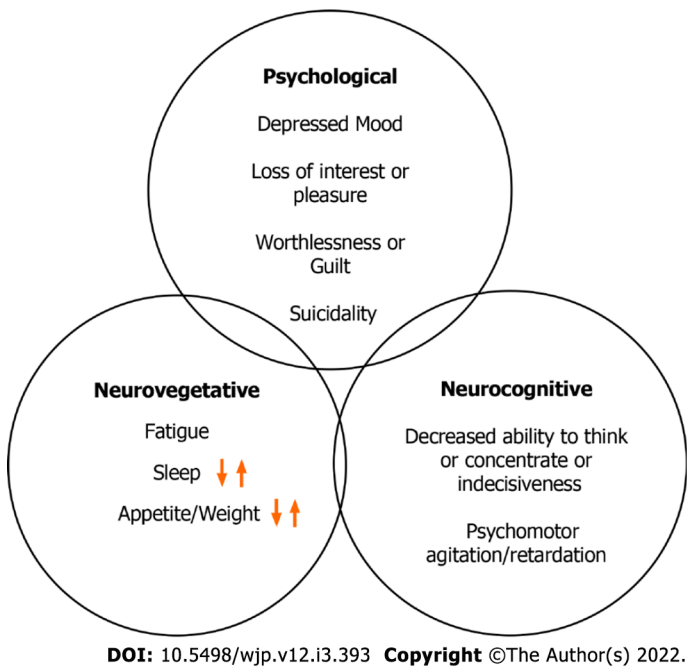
Psychological

Depressed Mood

Loss of interest or pleasure

Worthlessness or Guilt

Suicidality

Neurovegetative

Fatigue

Sleep ↓↑

Appetite/Weight ↓↑

Neurocognitive

Decreased ability to think or concentrate or indecisiveness

Psychomotor agitation/retardation

DOI: 10.5498/wjp.v12.i3.393 Copyright ©The Author(s) 2022.